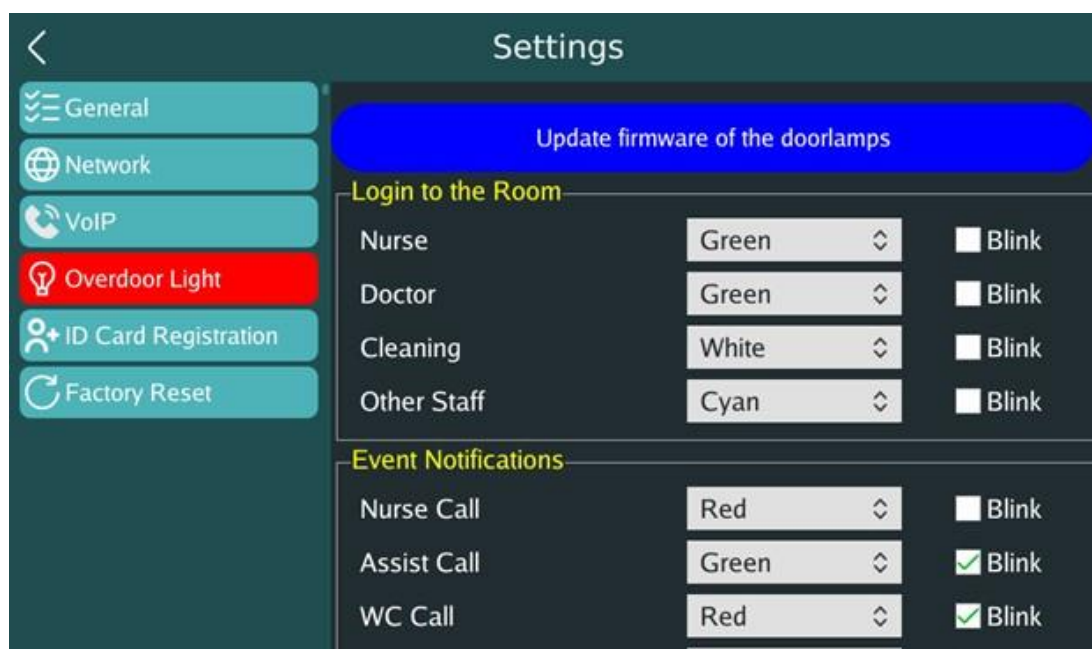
Settings

General
Network
VoIP
Overdoor Light
ID Card Registration
Factory Reset

Update firmware of the doorlamps

Login to the Room
Nurse Green Blink
Doctor Green Blink
Cleaning White Blink
Other Staff Cyan Blink

Event Notifications
Nurse Call Red Blink
Assist Call Green Blink
WC Call Red Blink